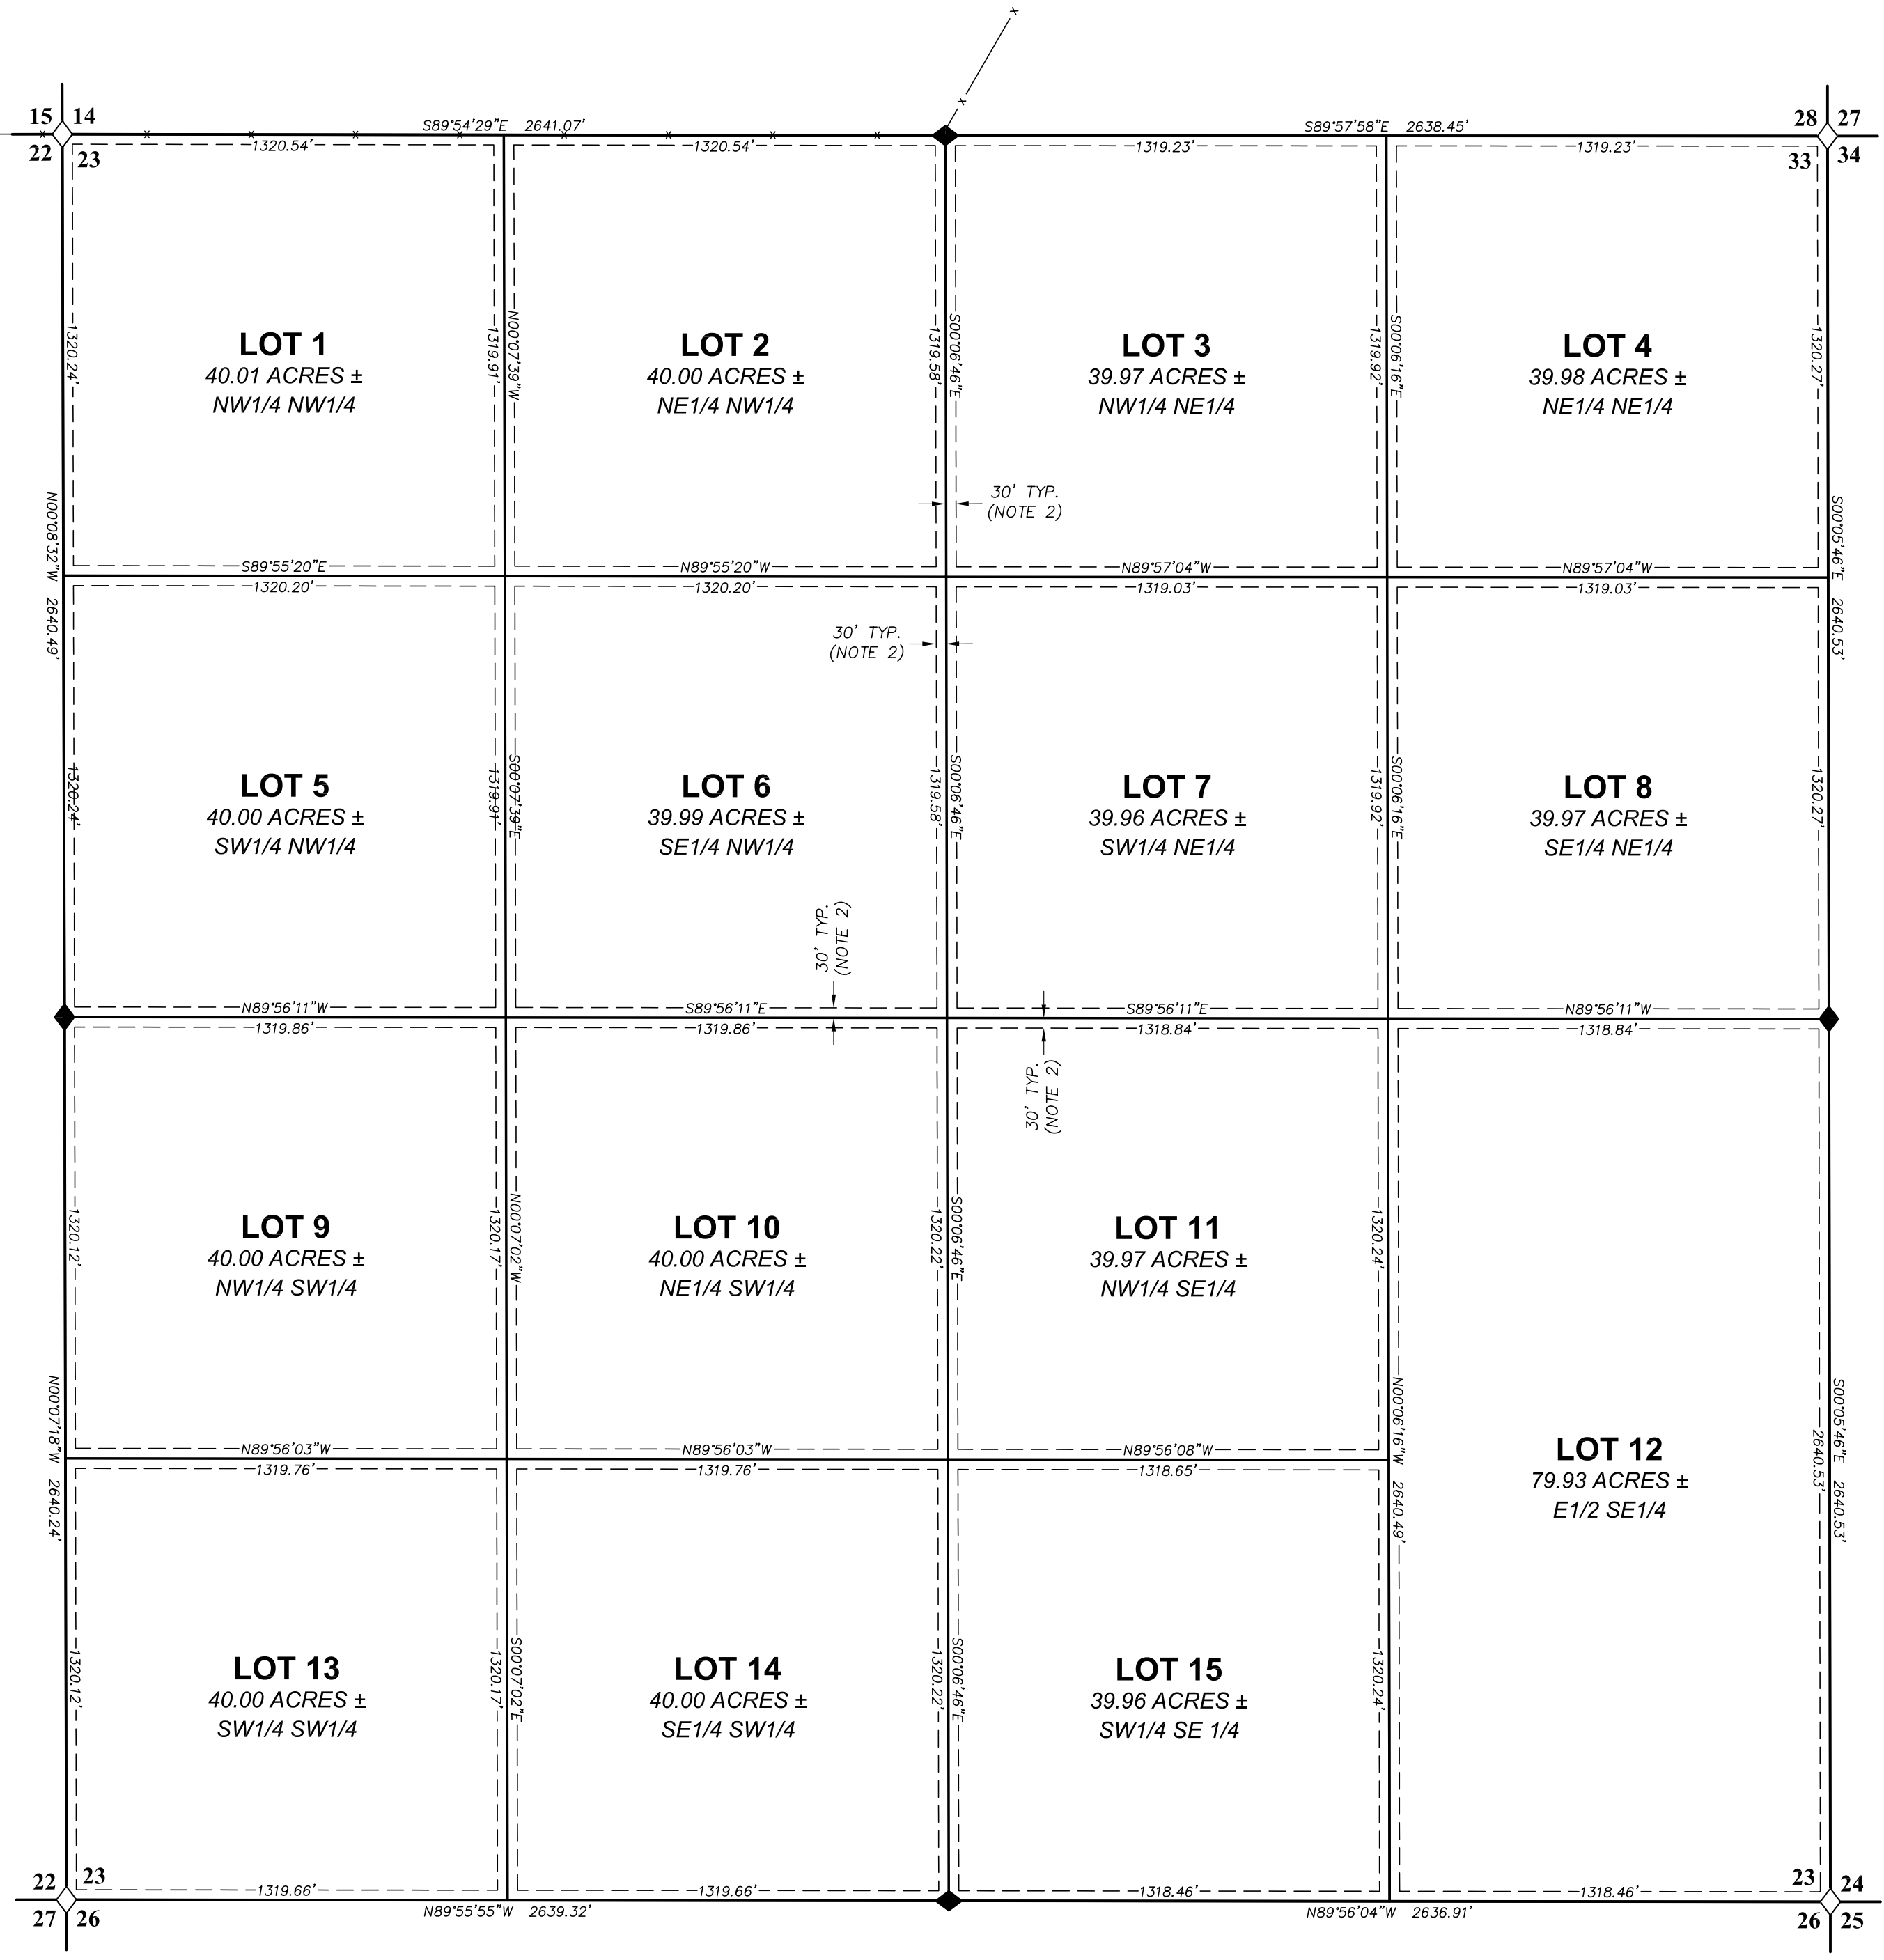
15 14
22 23
S89°54'29"E 2641.07'
S89°57'58"E 2638.45'
28 27
33 34
1320.54'
1320.54'
1319.23'
1319.23'

LOT 1
40.01 ACRES ±
NW1/4 NW1/4

LOT 2
40.00 ACRES ±
NE1/4 NW1/4

LOT 3
39.97 ACRES ±
NW1/4 NE1/4

LOT 4
39.98 ACRES ±
NE1/4 NE1/4

1320.24'
1319.91'
N00°07'39"W
1319.58'
S00°06'46"E
1319.92'
S00°06'16"E
1320.27'
N00°08'32"W 2640.49'
S00°05'46"E 2640.53'

30' TYP.
(NOTE 2)

S89°55'20"E
N89°55'20"W
N89°57'04"W
N89°57'04"W
1320.20'
1320.20'
1319.03'
1319.03'

30' TYP.
(NOTE 2)

LOT 5
40.00 ACRES ±
SW1/4 NW1/4

LOT 6
39.99 ACRES ±
SE1/4 NW1/4

LOT 7
39.96 ACRES ±
SW1/4 NE1/4

LOT 8
39.97 ACRES ±
SE1/4 NE1/4

1320.24'
1319.91'
S00°07'39"E
1319.58'
S00°06'46"E
1319.92'
S00°06'16"E
1320.27'

30' TYP.
(NOTE 2)

N89°56'11"W
S89°56'11"E
S89°56'11"E
N89°56'11"W
1319.86'
1319.86'
1318.84'
1318.84'

30' TYP.
(NOTE 2)

LOT 9
40.00 ACRES ±
NW1/4 SW1/4

LOT 10
40.00 ACRES ±
NE1/4 SW1/4

LOT 11
39.97 ACRES ±
NW1/4 SE1/4

LOT 12
79.93 ACRES ±
E1/2 SE1/4

1320.12'
1320.17'
N00°07'02"W
1320.22'
S00°06'46"E
1320.24'
N00°06'16"W 2640.49'
2640.53'
N00°07'18"W 2640.24'
S00°05'46"E 2640.53'

N89°56'03"W
N89°56'03"W
N89°56'08"W
1319.76'
1319.76'
1318.65'

LOT 13
40.00 ACRES ±
SW1/4 SW1/4

LOT 14
40.00 ACRES ±
SE1/4 SW1/4

LOT 15
39.96 ACRES ±
SW1/4 SE 1/4

1320.12'
1320.17'
S00°07'02"E
1320.22'
S00°06'46"E
1320.24'

1319.66'
1319.66'
1318.46'
1318.46'
22 23
27 26
N89°55'55"W 2639.32'
N89°56'04"W 2636.91'
23 24
26 25